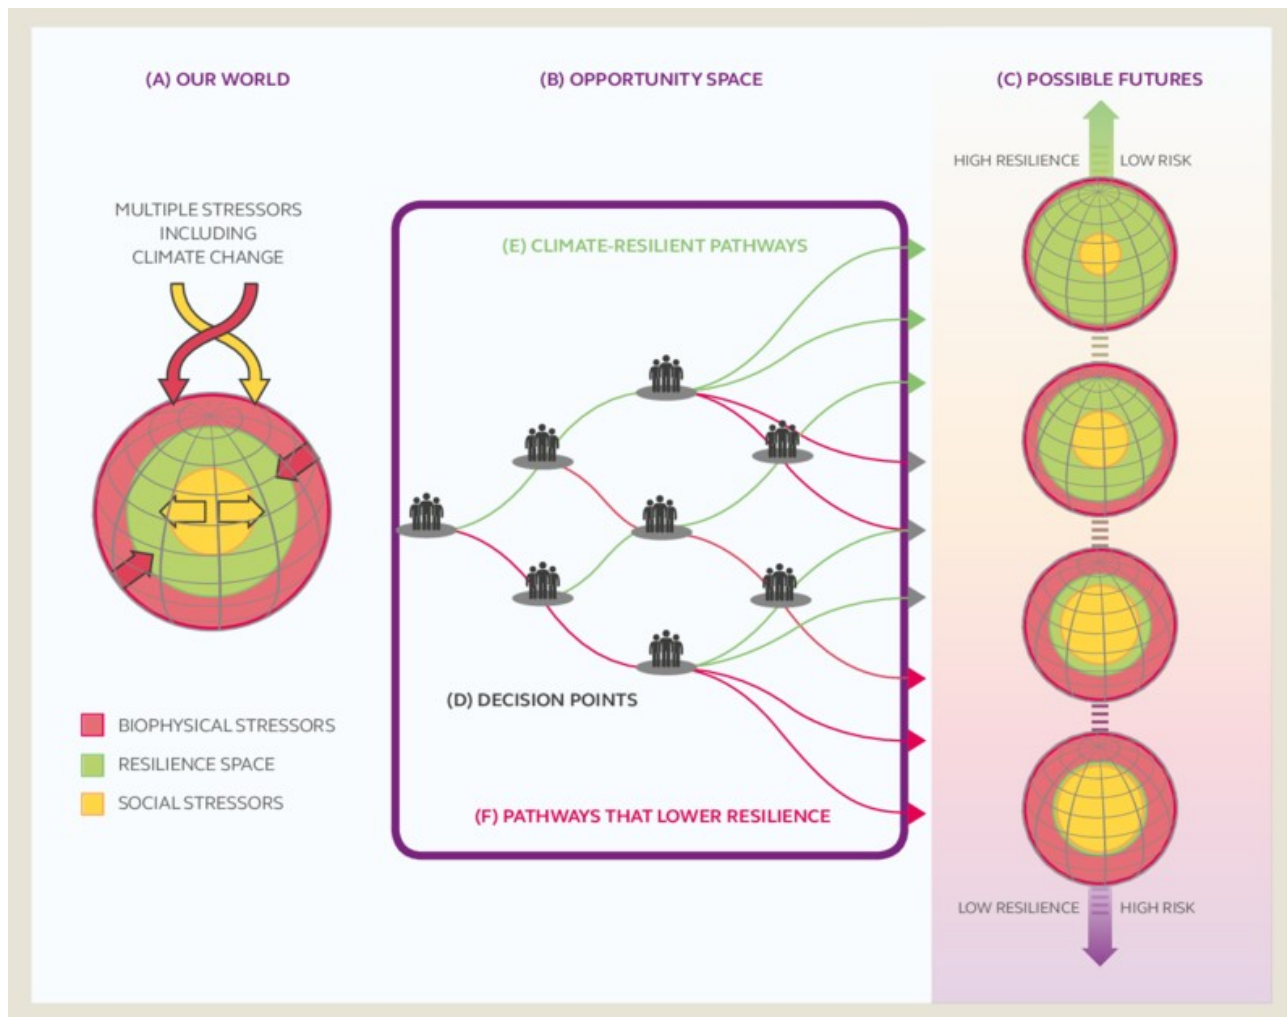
(A) OUR WORLD

(B) OPPORTUNITY SPACE

(C) POSSIBLE FUTURES

MULTIPLE STRESSORS INCLUDING CLIMATE CHANGE

HIGH RESILIENCE

LOW RISK

(E) CLIMATE-RESILIENT PATHWAYS

(D) DECISION POINTS

(F) PATHWAYS THAT LOWER RESILIENCE

BIOPHYSICAL STRESSORS

RESILIENCE SPACE

SOCIAL STRESSORS

LOW RESILIENCE

HIGH RISK